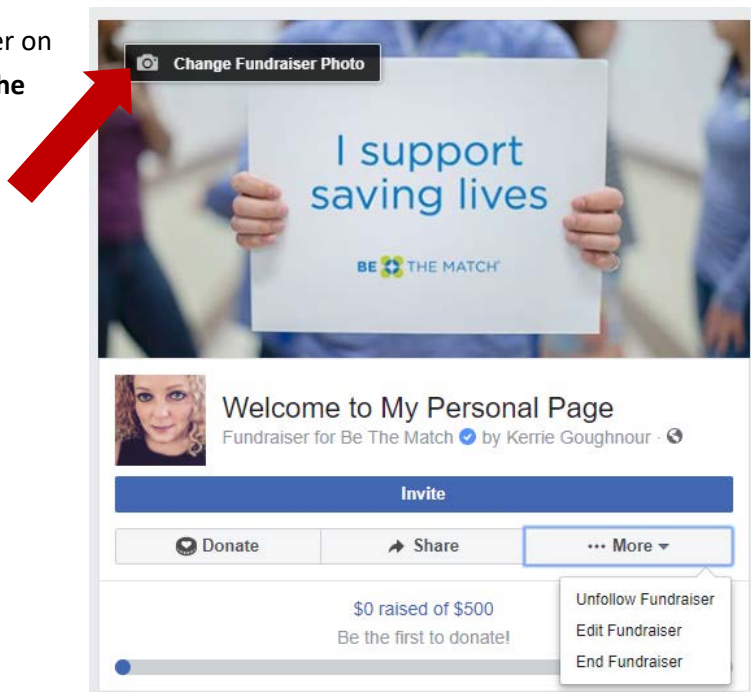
er on
he

Change Fundraiser Photo

I support saving lives

BE THE MATCH

Welcome to My Personal Page
Fundraiser for Be The Match by Kerrie Goughnour ·

Invite

Donate

Share

··· More

Unfollow Fundraiser
Edit Fundraiser
End Fundraiser

$0 raised of $500
Be the first to donate!